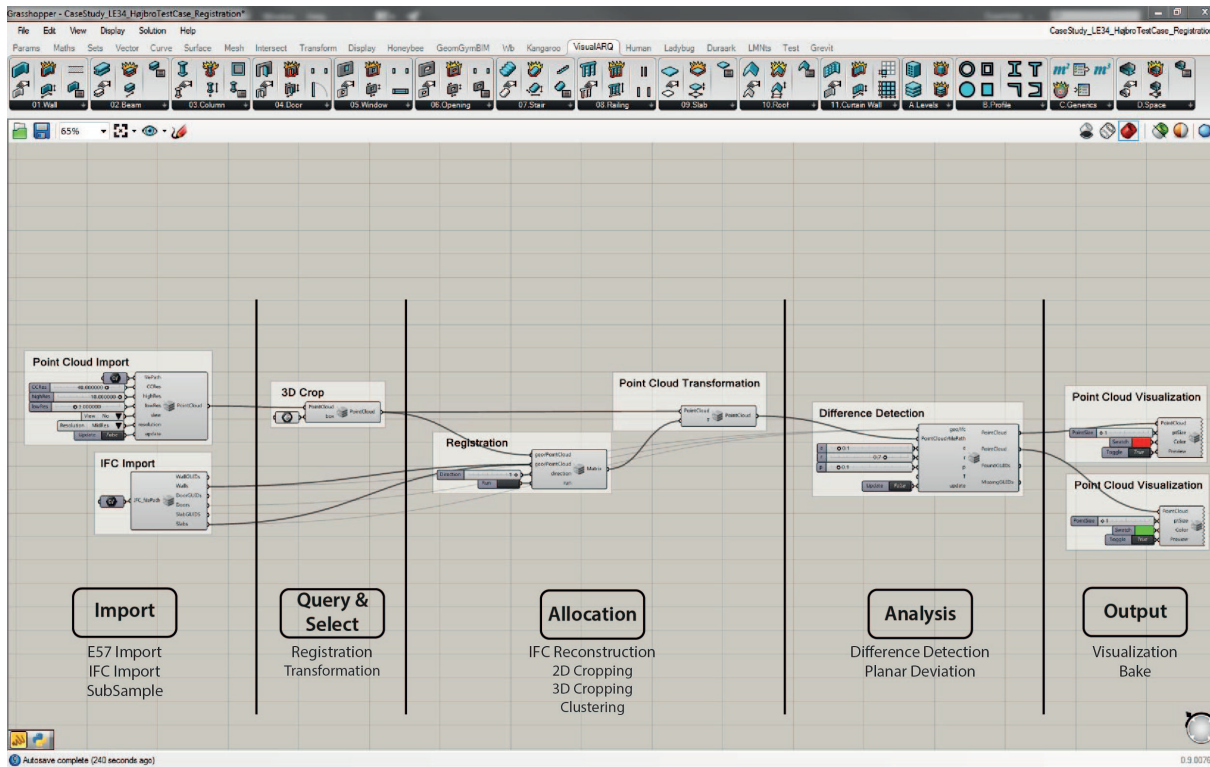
Grasshopper - CaseStudy_LE34_HøjbroTestCase_Registration*

File Edit View Display Solution Help

CaseStudy_LE34_HøjbroTestCase_Registration

Params Maths Sets Vector Curve Surface Mesh Intersect Transform Display Honeybee GeomGymBIM Wb Kangaroo VisualARQ Human Ladybug Duraark LMNts Test Grevit

01.Wall 02.Beam 03.Column 04.Door 05.Window 06.Opening 07.Stair 08.Railing 09.Slab 10.Roof 11.Curtain Wall A.Levels B.Profile C.Generics D.Space

65%

Point Cloud Import

FilePath CCRes HighRes lowRes slice resolution update PointCloud

CCRes 48.000000 HighRes 18.000000 lowRes 2.000000 View No Resolution MidRes Update False

IFC Import

IFC_FilePath WallGUIDs Walls DoorGUIDs Doors SlabGUIDs Slabs

3D Crop

PointCloud box PointCloud

Registration

geomPointCloud geomPointCloud direction run Matrix

Direction Run

Point Cloud Transformation

PointCloud T PointCloud

Difference Detection

geoIFC PointCloud/NePath t r p f update PointCloud PointCloud FoundGUIDs MissingGUIDs

0.1 0.7 0.1 Update False

Point Cloud Visualization

PointSize 1 Search Toggle True PointCloud ptSize Color Preview

Point Cloud Visualization

PointSize 1 Search Toggle True PointCloud ptSize Color Preview

Import

E57 Import
IFC Import
SubSample

Query & Select

Registration
Transformation

Allocation

IFC Reconstruction
2D Cropping
3D Cropping
Clustering

Analysis

Difference Detection
Planar Deviation

Output

Visualization
Bake

Autosave complete (240 seconds ago)

0.9.0076